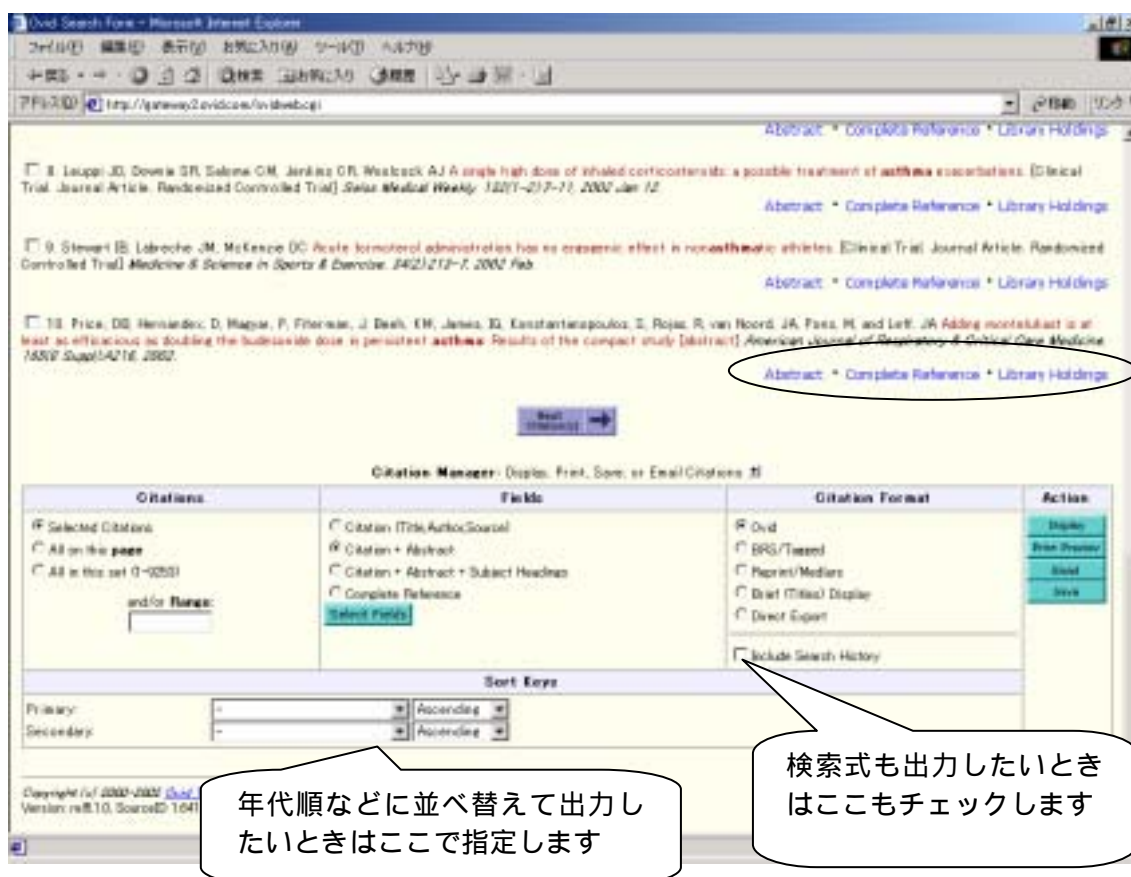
Ovid Search Form - Microsoft Internet Explorer

ファイル(F) 編集(E) 表示(V) お気に入り(A) ツール(T) ヘルプ(H)

戻る 検索 お気に入り 履歴

アドレス(D) http://gateway2.ovid.com/ovidweb.cgi

移動 リンク

Abstract • Complete Reference • Library Holdings

☐ 8. Leuppi JD, Downie SR, Salome CM, Jenkins CR, Woolcock AJ A single high dose of inhaled corticosteroids: a possible treatment of asthma exacerbations. [Clinical Trial. Journal Article. Randomized Controlled Trial] Swiss Medical Weekly. 132(1-2):7-11, 2002 Jan 12.

Abstract • Complete Reference • Library Holdings

☐ 9. Stewart IB, Labreche JM, McKenzie DC Acute formoterol administration has no ergogenic effect in nonasthmatic athletes. [Clinical Trial. Journal Article. Randomized Controlled Trial] Medicine & Science in Sports & Exercise. 34(2):213-7, 2002 Feb.

Abstract • Complete Reference • Library Holdings

☐ 10. Price, DB; Hernandez, D; Magyar, P; Fiterman, J; Beeh, KM; James, IG; Konstantopoulos, S; Rojas, R; van Noord, JA; Pons, M; and Leff, JA Adding montelukast is at least as efficacious as doubling the budesonide dose in persistent asthma. Results of the compact study [abstract] American Journal of Respiratory & Critical Care Medicine 165(8 Suppl):A216, 2002.

Abstract • Complete Reference • Library Holdings

Next Citation(s)

Citation Manager: Display, Print, Save, or Email Citations

| Citations | Fields | Citation Format | Action |
|---|---|---|---|
| Selected Citations<br>All on this page<br>All in this set (1-9250)<br>and/or Range: | Citation (Title,Author,Source)<br>Citation + Abstract<br>Citation + Abstract + Subject Headings<br>Complete Reference<br>Select Fields | Ovid<br>BRS/Tagged<br>Reprint/Medlars<br>Brief (Titles) Display<br>Direct Export<br>Include Search History | Display<br>Print Preview<br>Email<br>Save |

Sort Keys

Primary: - Ascending
Secondary: - Ascending

Copyright (c) 2000-2003 Ovid
Version: rel8.10, SourceID 1641

年代順などに並べ替えて出力したいときはここで指定します

検索式も出力したいときはここもチェックします